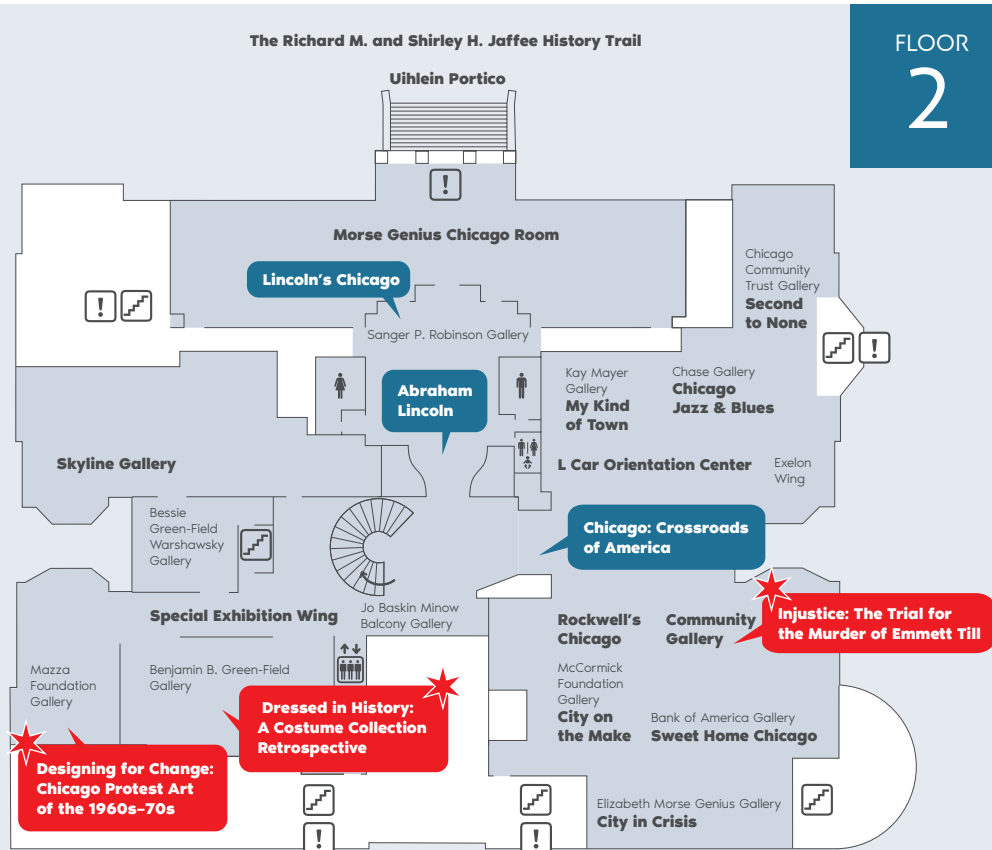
The Richard M. and Shirley H. Jaffee History Trail

FLOOR
2

Uihlein Portico

!

Morse Genius Chicago Room

Lincoln's Chicago

Sanger P. Robinson Gallery

Chicago Community Trust Gallery
Second to None

Abraham Lincoln

Kay Mayer Gallery
My Kind of Town

Chase Gallery
Chicago Jazz & Blues

Skyline Gallery

L Car Orientation Center

Exelon Wing

Bessie Green-Field Warshawsky Gallery

Chicago: Crossroads of America

Special Exhibition Wing

Jo Baskin Minow Balcony Gallery

Rockwell's Chicago

Community Gallery

Injustice: The Trial for the Murder of Emmett Till

Mazza Foundation Gallery

Benjamin B. Green-Field Gallery

McCormick Foundation Gallery
City on the Make

Dressed in History: A Costume Collection Retrospective

Bank of America Gallery
Sweet Home Chicago

Designing for Change: Chicago Protest Art of the 1960s–70s

Elizabeth Morse Genius Gallery
City in Crisis